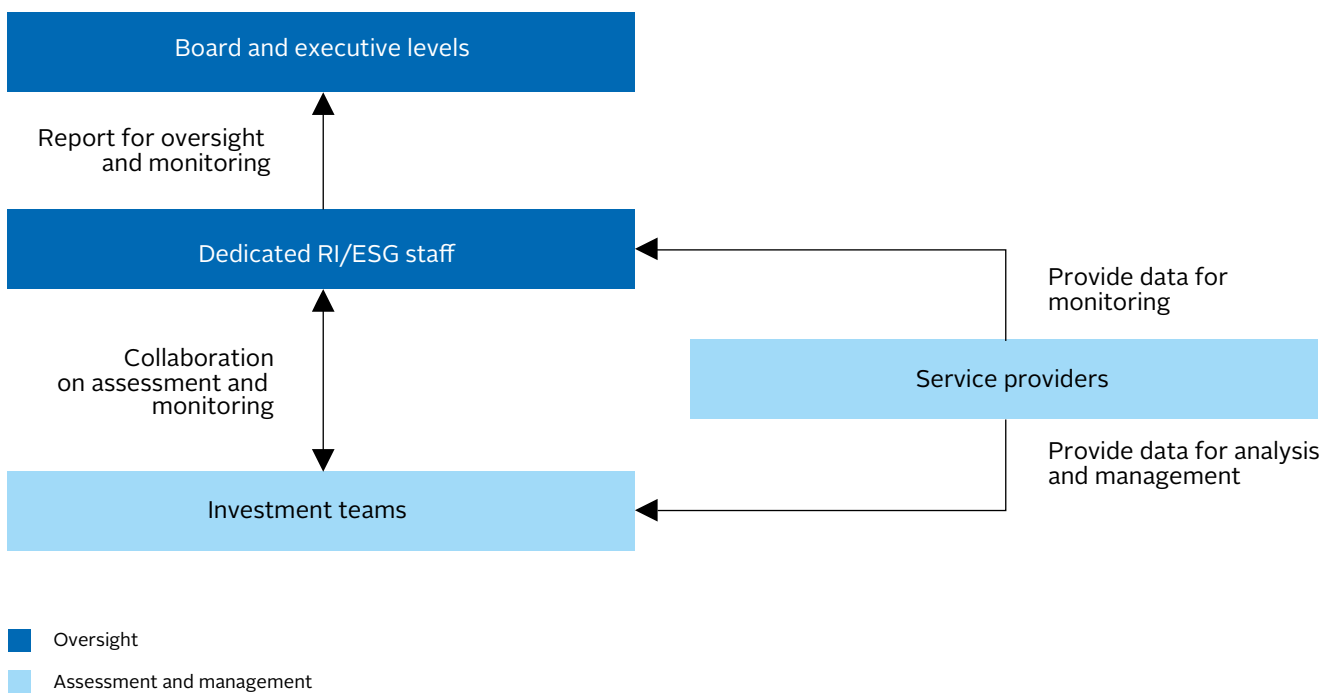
Board and executive levels

Report for oversight and monitoring

Dedicated RI/ESG staff

Provide data for monitoring

Collaboration on assessment and monitoring

Service providers

Provide data for analysis and management

Investment teams

Oversight

Assessment and management